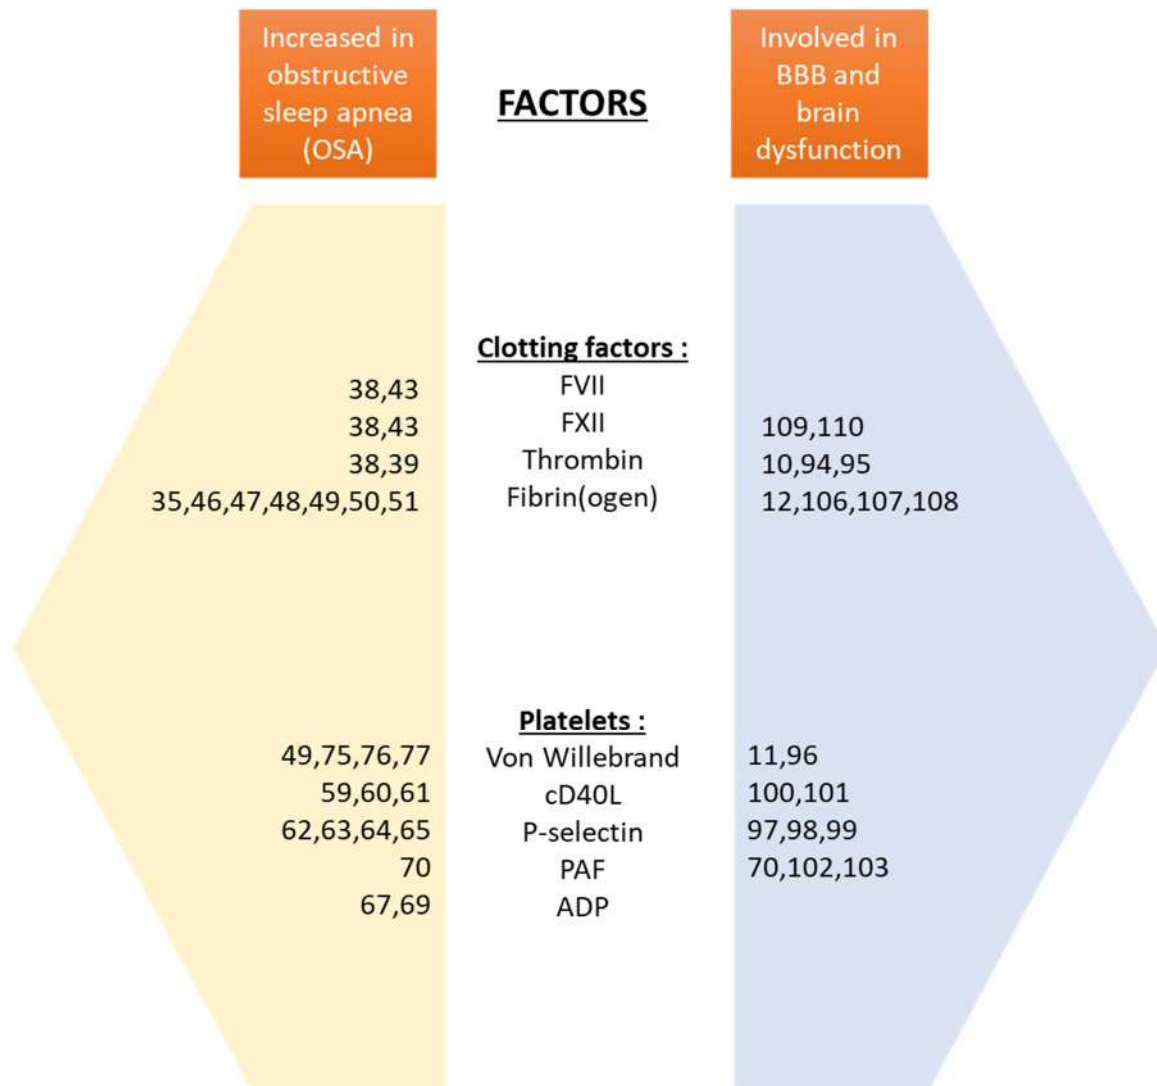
Increased in obstructive sleep apnea (OSA)

FACTORS

Involved in BBB and brain dysfunction

Clotting factors :

| Increased in OSA | Factor | Involved in BBB and brain dysfunction |
|---|---|---|
| 38,43 | FVII | |
| 38,43 | FXII | 109,110 |
| 38,39 | Thrombin | 10,94,95 |
| 35,46,47,48,49,50,51 | Fibrin(ogen) | 12,106,107,108 |

Platelets :

| Increased in OSA | Factor | Involved in BBB and brain dysfunction |
|---|---|---|
| 49,75,76,77 | Von Willebrand | 11,96 |
| 59,60,61 | cD40L | 100,101 |
| 62,63,64,65 | P-selectin | 97,98,99 |
| 70 | PAF | 70,102,103 |
| 67,69 | ADP | |